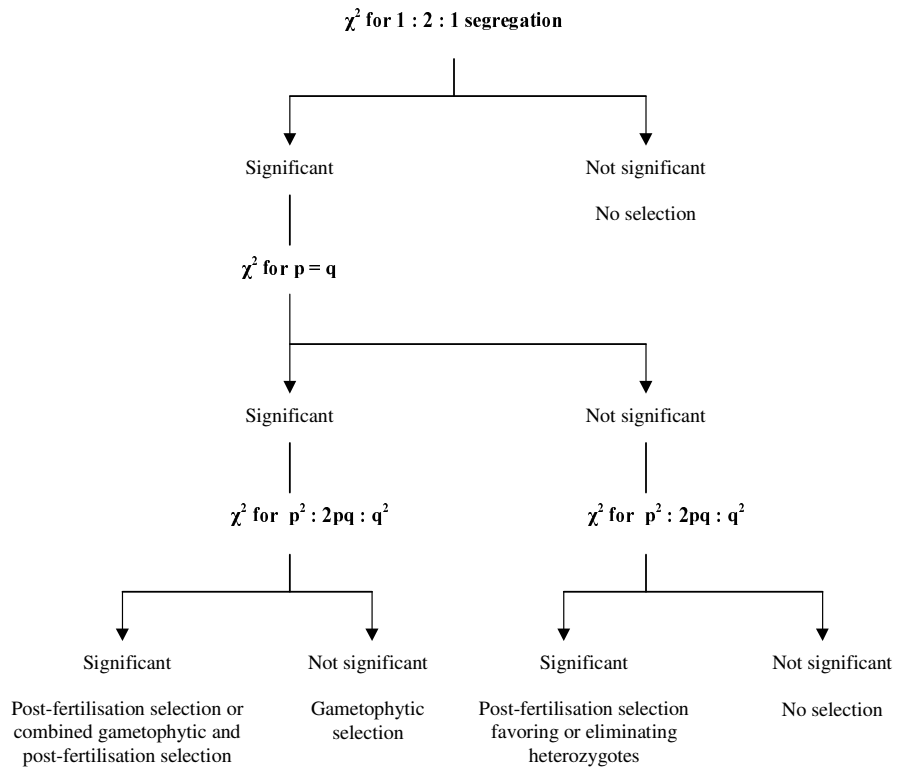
$\chi^2$ for 1 : 2 : 1 segregation

Significant

Not significant

No selection

$\chi^2$ for p = q

Significant

Not significant

$\chi^2$ for $p^2 : 2pq : q^2$

$\chi^2$ for $p^2 : 2pq : q^2$

Significant

Post-fertilisation selection or combined gametophytic and post-fertilisation selection

Not significant

Gametophytic selection

Significant

Post-fertilisation selection favoring or eliminating heterozygotes

Not significant

No selection